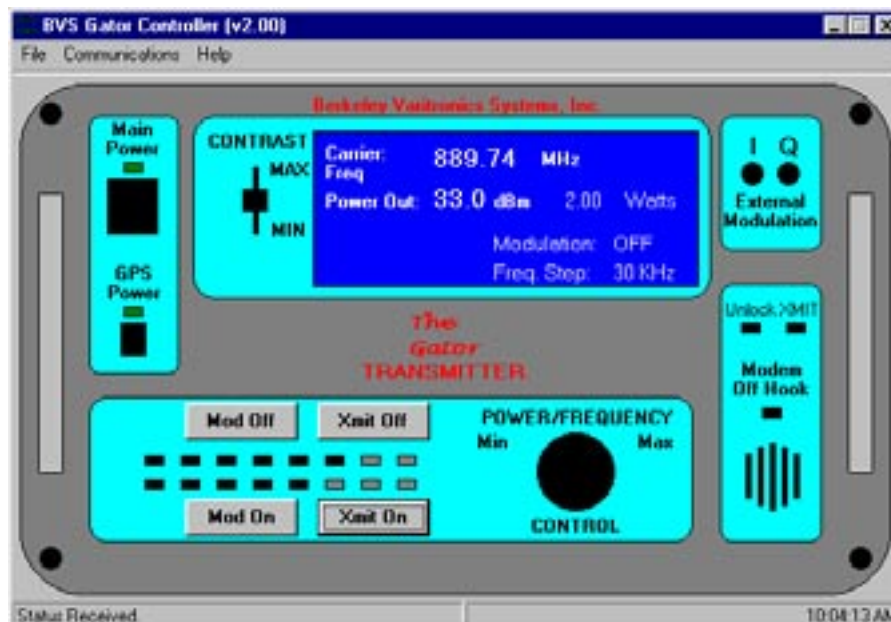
BVS Gator Controller (v2.00)

File Communications Help

Berkeley Varitronics Systems, Inc.

Main Power

GPS Power

CONTRAST

MAX

MIN

Carrier Freq 889.74 MHz

Power Out 33.0 dBm 2.00 Watts

Modulation: OFF

Freq. Step: 30 KHz

I Q

External Modulation

Unlock XMIT

Modem Off Hook

The Gator TRANSMITTER

Mod Off

Xmit Off

Mod On

Xmit On

POWER/FREQUENCY

Min

Max

CONTROL

Status Received

10:04:13 AM